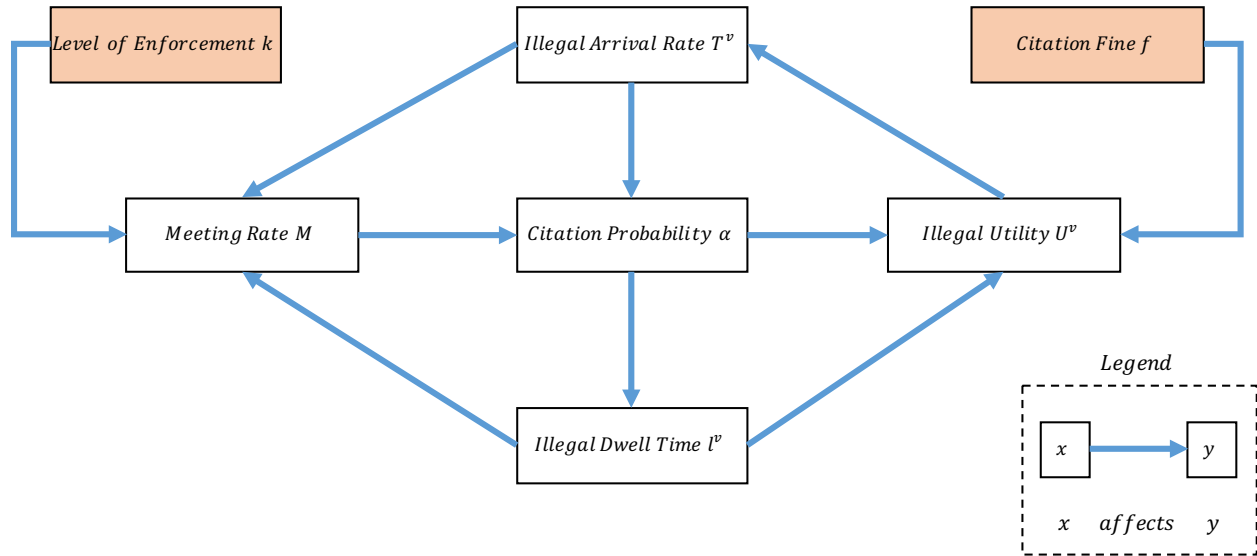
Level of Enforcement $k$

Illegal Arrival Rate $T^v$

Citation Fine $f$

Meeting Rate $M$

Citation Probability $\alpha$

Illegal Utility $U^v$

Illegal Dwell Time $l^v$

Legend

$x$

$y$

$x$ affects $y$